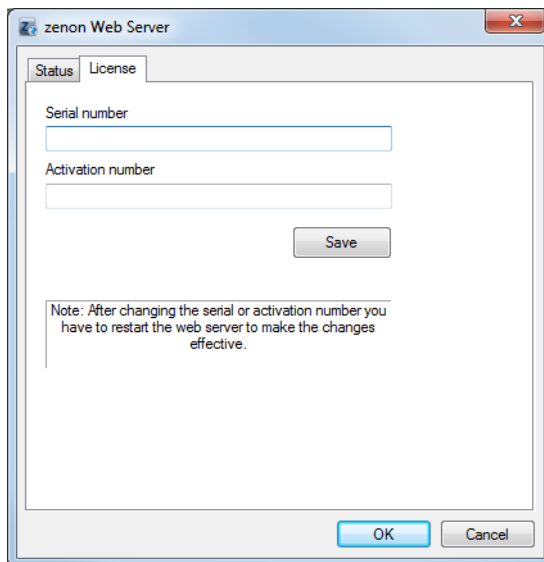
zenon Web Server

Status License

Serial number

Activation number

Save

Note: After changing the serial or activation number you have to restart the web server to make the changes effective.

OK Cancel